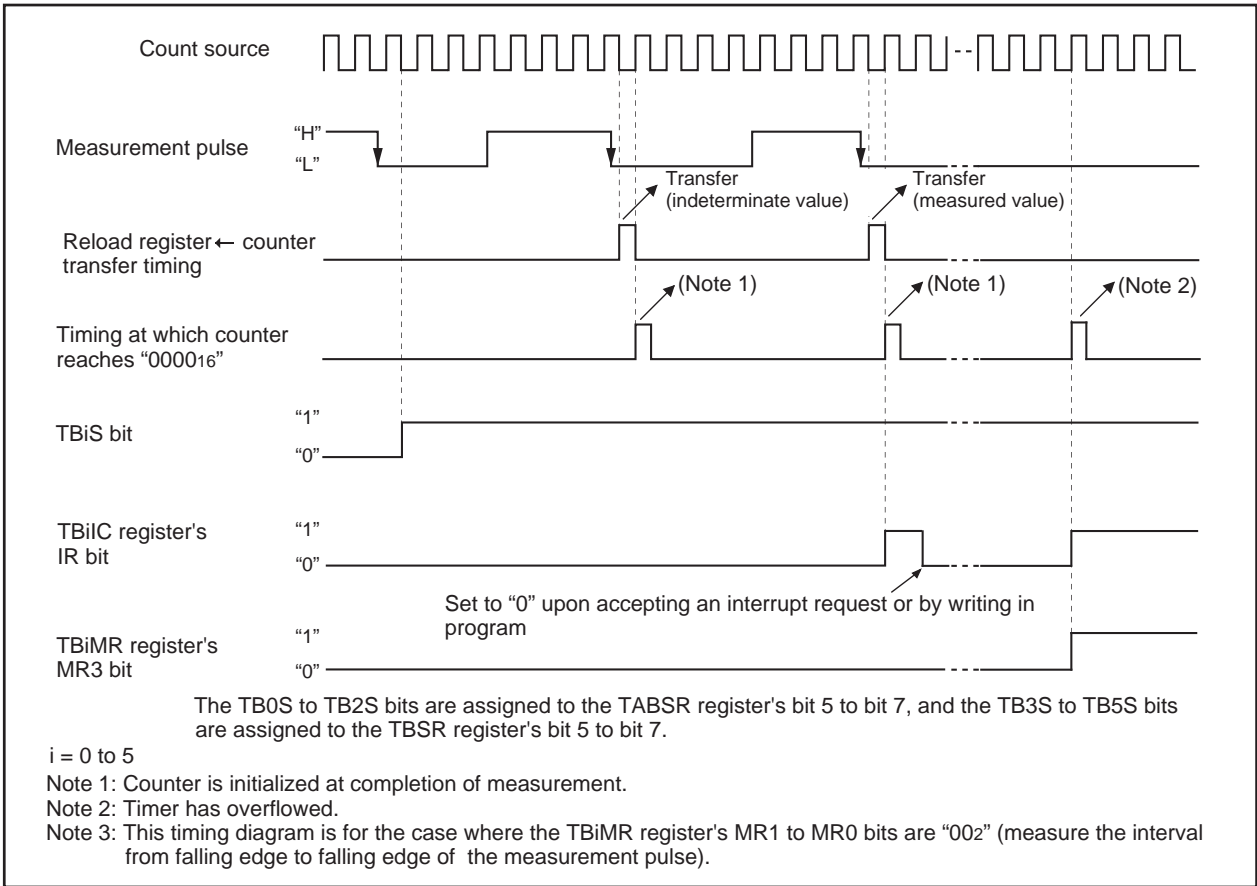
Count source

Measurement pulse
"H"
"L"

Transfer (indeterminate value)

Transfer (measured value)

Reload register ← counter transfer timing

(Note 1)

(Note 1)

(Note 2)

Timing at which counter reaches "$0000_{16}$"

TBiS bit
"1"
"0"

TBiIC register's IR bit
"1"
"0"

Set to "0" upon accepting an interrupt request or by writing in program

TBiMR register's MR3 bit
"1"
"0"

The TB0S to TB2S bits are assigned to the TABSR register's bit 5 to bit 7, and the TB3S to TB5S bits are assigned to the TBSR register's bit 5 to bit 7.

i = 0 to 5

Note 1: Counter is initialized at completion of measurement.

Note 2: Timer has overflowed.

Note 3: This timing diagram is for the case where the TBiMR register's MR1 to MR0 bits are "$00_2$" (measure the interval from falling edge to falling edge of the measurement pulse).